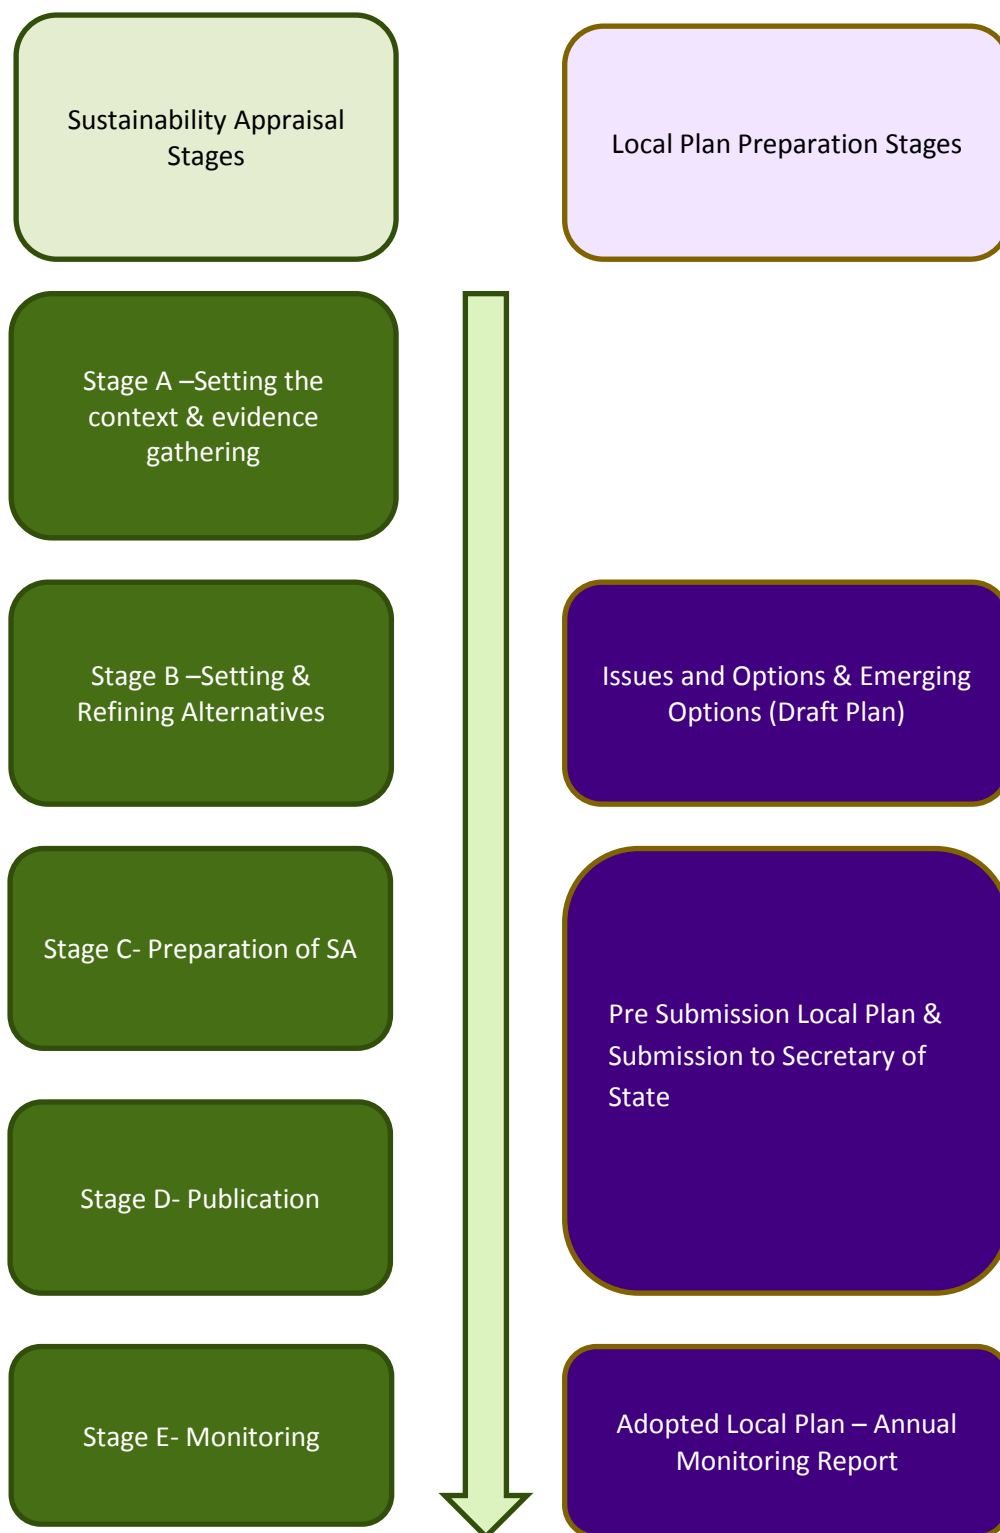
Sustainability Appraisal Stages

Local Plan Preparation Stages

Stage A –Setting the context & evidence gathering

Stage B –Setting & Refining Alternatives

Issues and Options & Emerging Options (Draft Plan)

Stage C- Preparation of SA

Pre Submission Local Plan & Submission to Secretary of State

Stage D- Publication

Stage E- Monitoring

Adopted Local Plan – Annual Monitoring Report